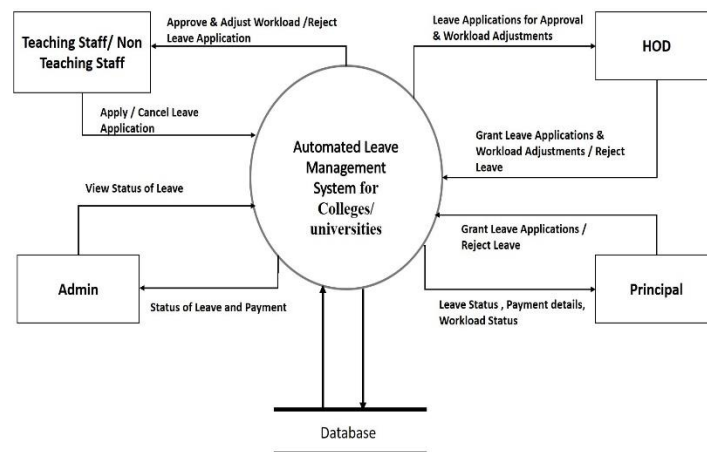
Teaching Staff/ Non Teaching Staff

Approve & Adjust Workload /Reject Leave Application

Apply / Cancel Leave Application

Leave Applications for Approval & Workload Adjustments

HOD

Grant Leave Applications & Workload Adjustments / Reject Leave

Automated Leave Management System for Colleges/ universities

View Status of Leave

Grant Leave Applications / Reject Leave

Admin

Status of Leave and Payment

Leave Status , Payment details, Workload Status

Principal

Database